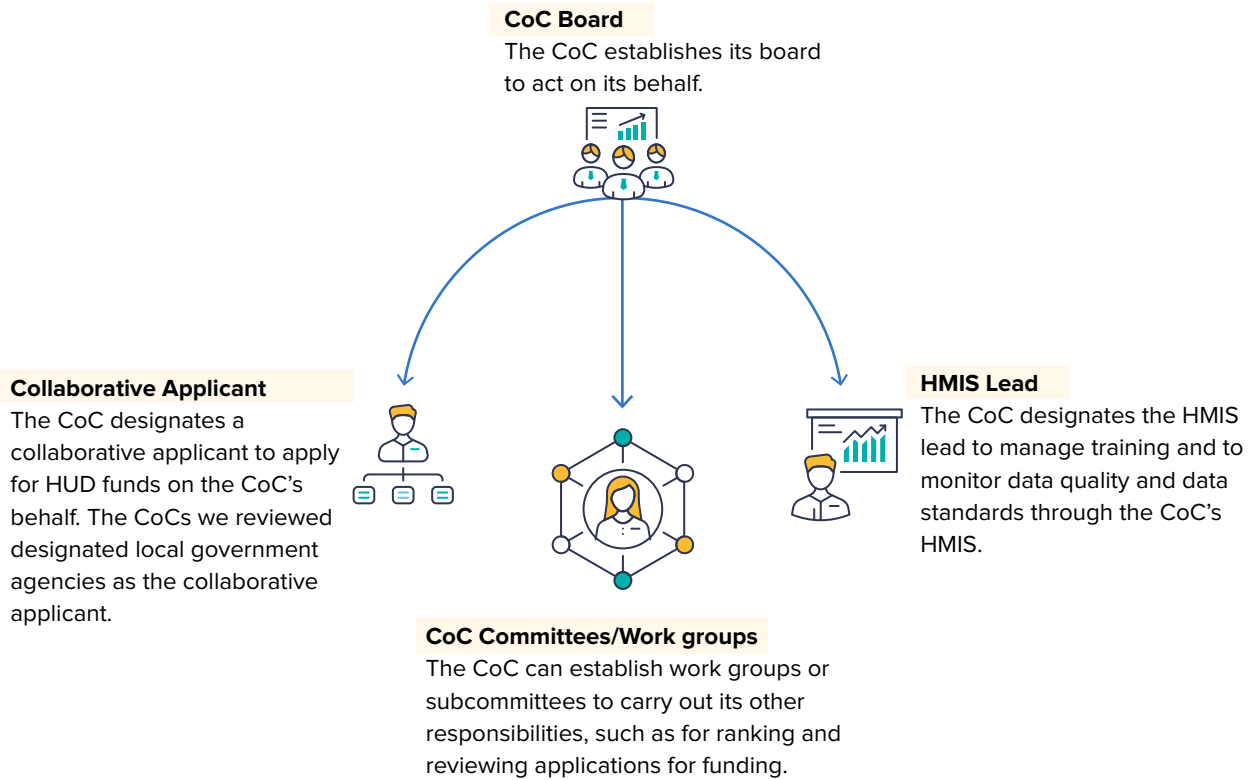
CoC Board
The CoC establishes its board to act on its behalf.

Collaborative Applicant
The CoC designates a collaborative applicant to apply for HUD funds on the CoC's behalf. The CoCs we reviewed designated local government agencies as the collaborative applicant.

HMIS Lead
The CoC designates the HMIS lead to manage training and to monitor data quality and data standards through the CoC's HMIS.

CoC Committees/Work groups
The CoC can establish work groups or subcommittees to carry out its other responsibilities, such as for ranking and reviewing applications for funding.